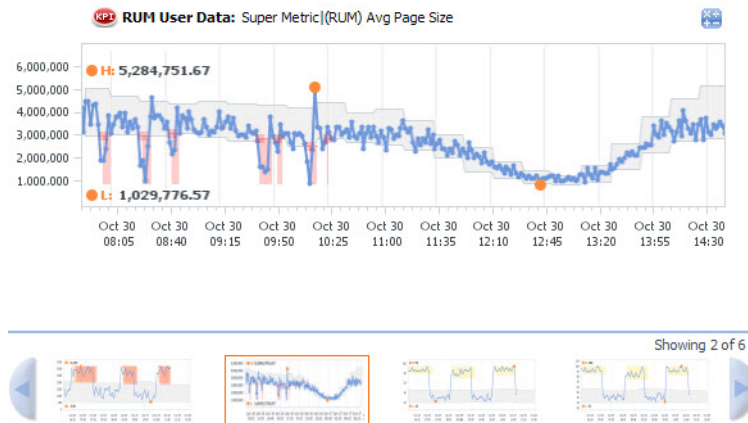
KPI RUM User Data: Super Metric|(RUM) Avg Page Size

6,000,000
5,000,000
4,000,000
3,000,000
2,000,000
1,000,000

H: 5,284,751.67
L: 1,029,776.57

Oct 30 08:05
Oct 30 08:40
Oct 30 09:15
Oct 30 09:50
Oct 30 10:25
Oct 30 11:00
Oct 30 11:35
Oct 30 12:10
Oct 30 12:45
Oct 30 13:20
Oct 30 13:55
Oct 30 14:30

Showing 2 of 6